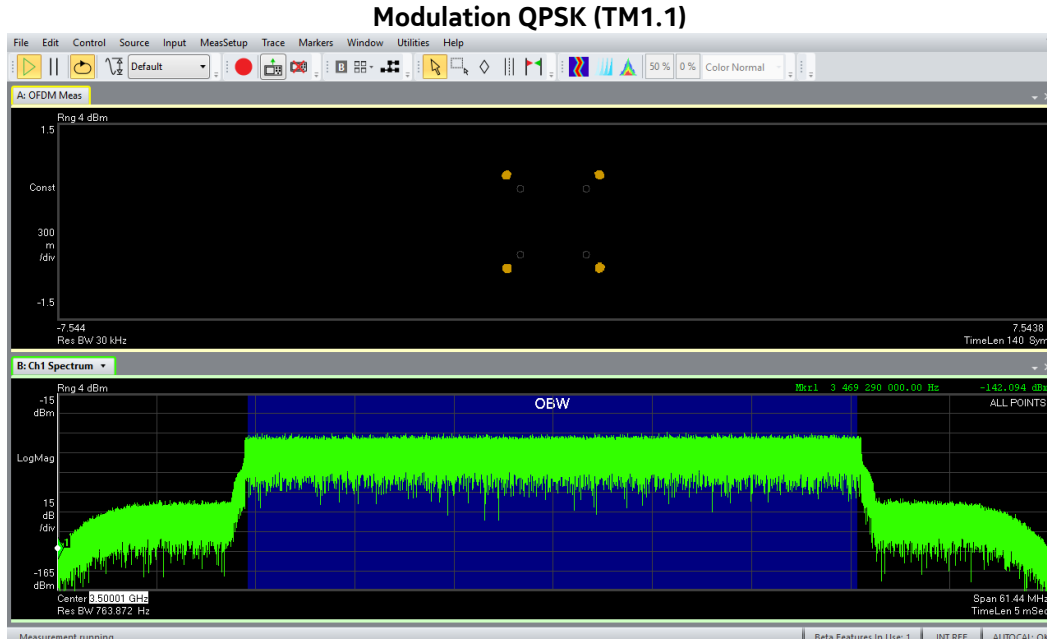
Modulation QPSK (TM1.1)

File Edit Control Source Input MeasSetup Trace Markers Window Utilities Help

Default

50 % 0 % Color Normal

A: OFDM Meas

Rng 4 dBm

1.5

Const

300 m /div

-1.5

-7.544

Res BW 30 kHz

7.5438

TimeLen 140 Sym

B: Ch1 Spectrum

Rng 4 dBm

Mkr1 3 469 290 000.00 Hz

-142.094 dBm

-15 dBm

OBW

ALL POINTS

LogMag

15 dB /div

-165 dBm

Center 3.50001 GHz

Res BW 763.872 Hz

Span 61.44 MHz

TimeLen 5 mSec

Measurement running

Beta Features In Use: 1

INT REF

AUTOCAL: O